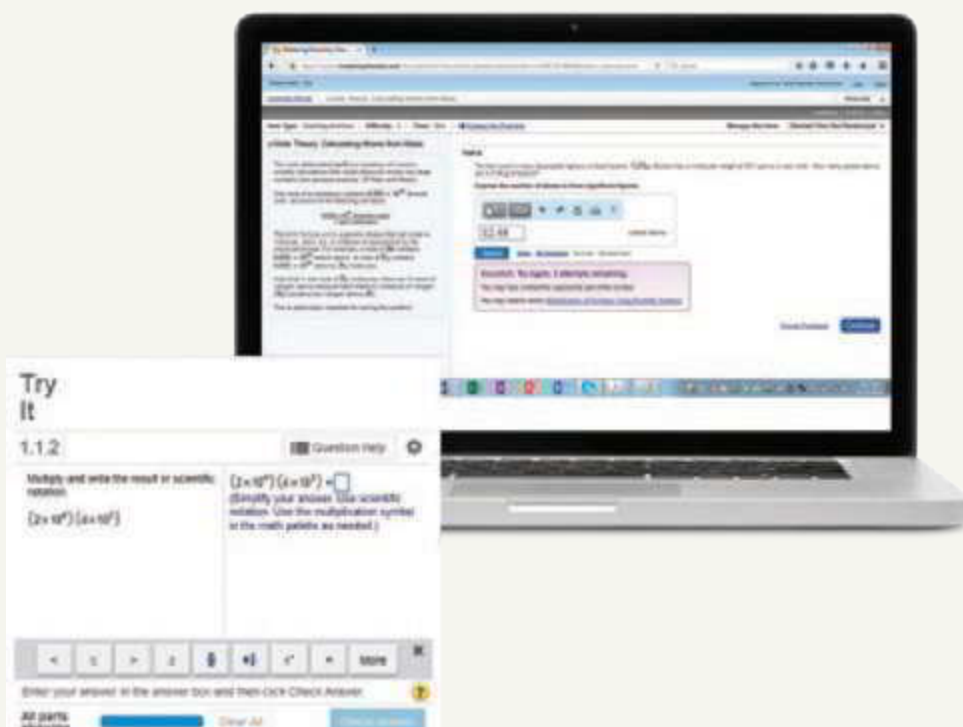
Try It

1.1.2

Question Help

Multiply and write the result in scientific notation.

$(2\times10^{4})(4\times10^{3})$

$(2\times10^{4})(4\times10^{3}) = \square$

(Simplify your answer. Use scientific notation. Use the multiplication symbol in the math palette as needed.)

More

Enter your answer in the answer box and then click Check Answer.

All parts

Clear All

Check Answer

Atomic Theory: Calculating Atoms from Mass

Part A

Express the number of atoms to three significant figures.

12.58

Incorrect; Try Again; 5 attempts remaining

Continue